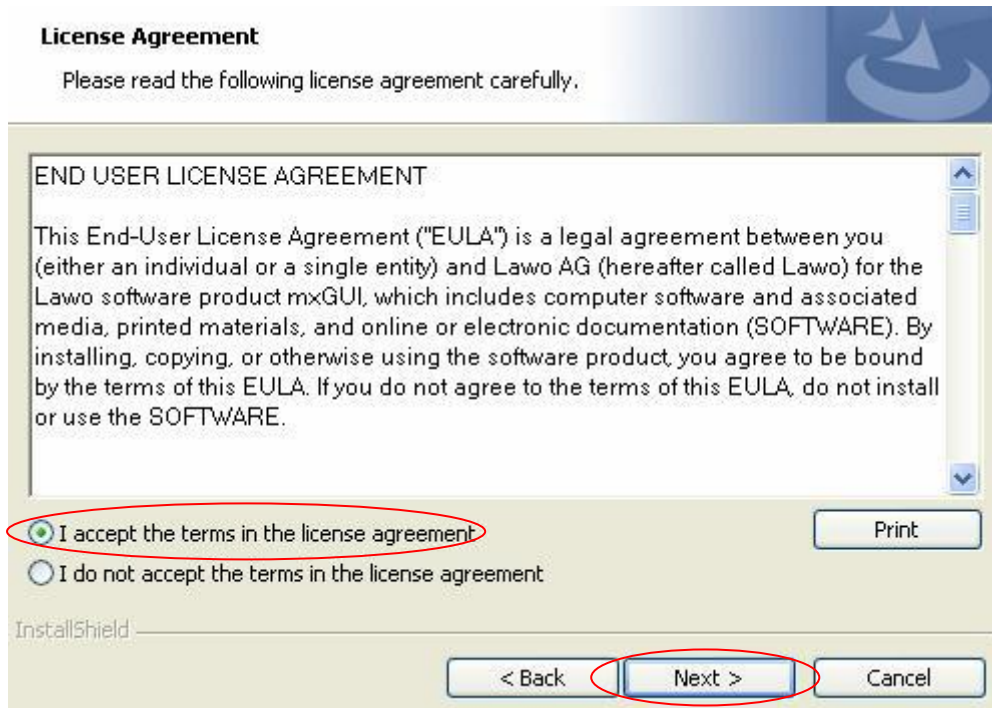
License Agreement

Please read the following license agreement carefully.

END USER LICENSE AGREEMENT

This End-User License Agreement ("EULA") is a legal agreement between you (either an individual or a single entity) and Lawo AG (hereafter called Lawo) for the Lawo software product mxGUI, which includes computer software and associated media, printed materials, and online or electronic documentation (SOFTWARE). By installing, copying, or otherwise using the software product, you agree to be bound by the terms of this EULA. If you do not agree to the terms of this EULA, do not install or use the SOFTWARE.

I accept the terms in the license agreement

I do not accept the terms in the license agreement

Print

InstallShield

< Back

Next >

Cancel